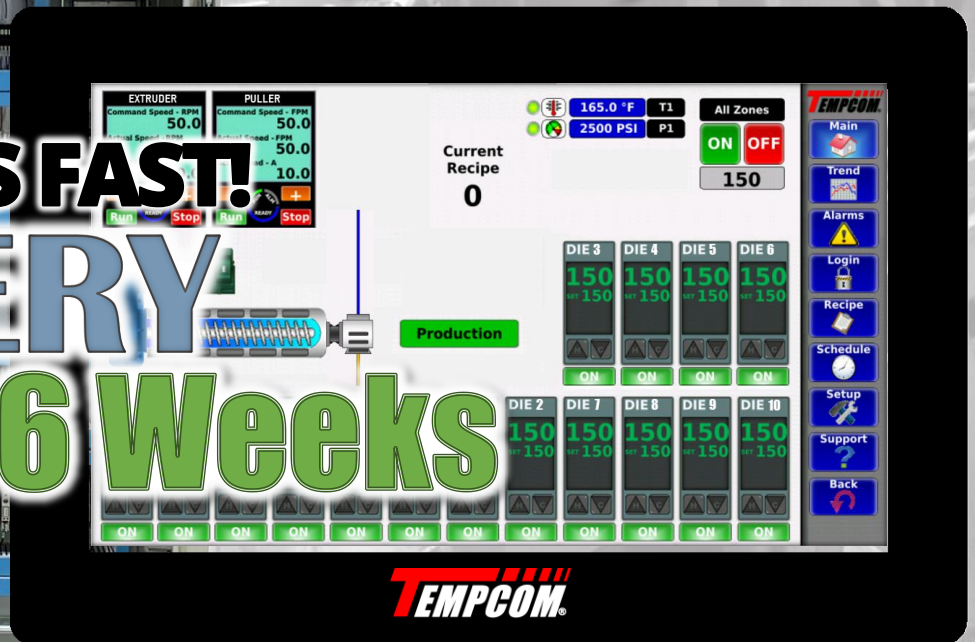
S FAST!
ERY
6 Weeks

EXTRUDER
Command Speed - RPM
50.0
Actual Speed - RPM
Run
READY
Stop

PULLER
Command Speed - FPM
50.0
Actual Speed - FPM
50.0
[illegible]ed - A
10.0
+
Run
READY
Stop

165.0 °F
T1
2500 PSI
P1

Current Recipe
0

All Zones
ON
OFF
150

Production

DIE 3
150
SET 150
ON

DIE 4
150
SET 150
ON

DIE 5
150
SET 150
ON

DIE 6
150
SET 150
ON

DIE 2
150
SET 150
ON

DIE 7
150
SET 150
ON

DIE 8
150
SET 150
ON

DIE 9
150
SET 150
ON

DIE 10
150
SET 150
ON

ON
ON
ON
ON
ON
ON
ON

TEMPCOM
Main
Trend
Alarms
Login
Recipe
Schedule
Setup
Support
Back

TEMPCOM®